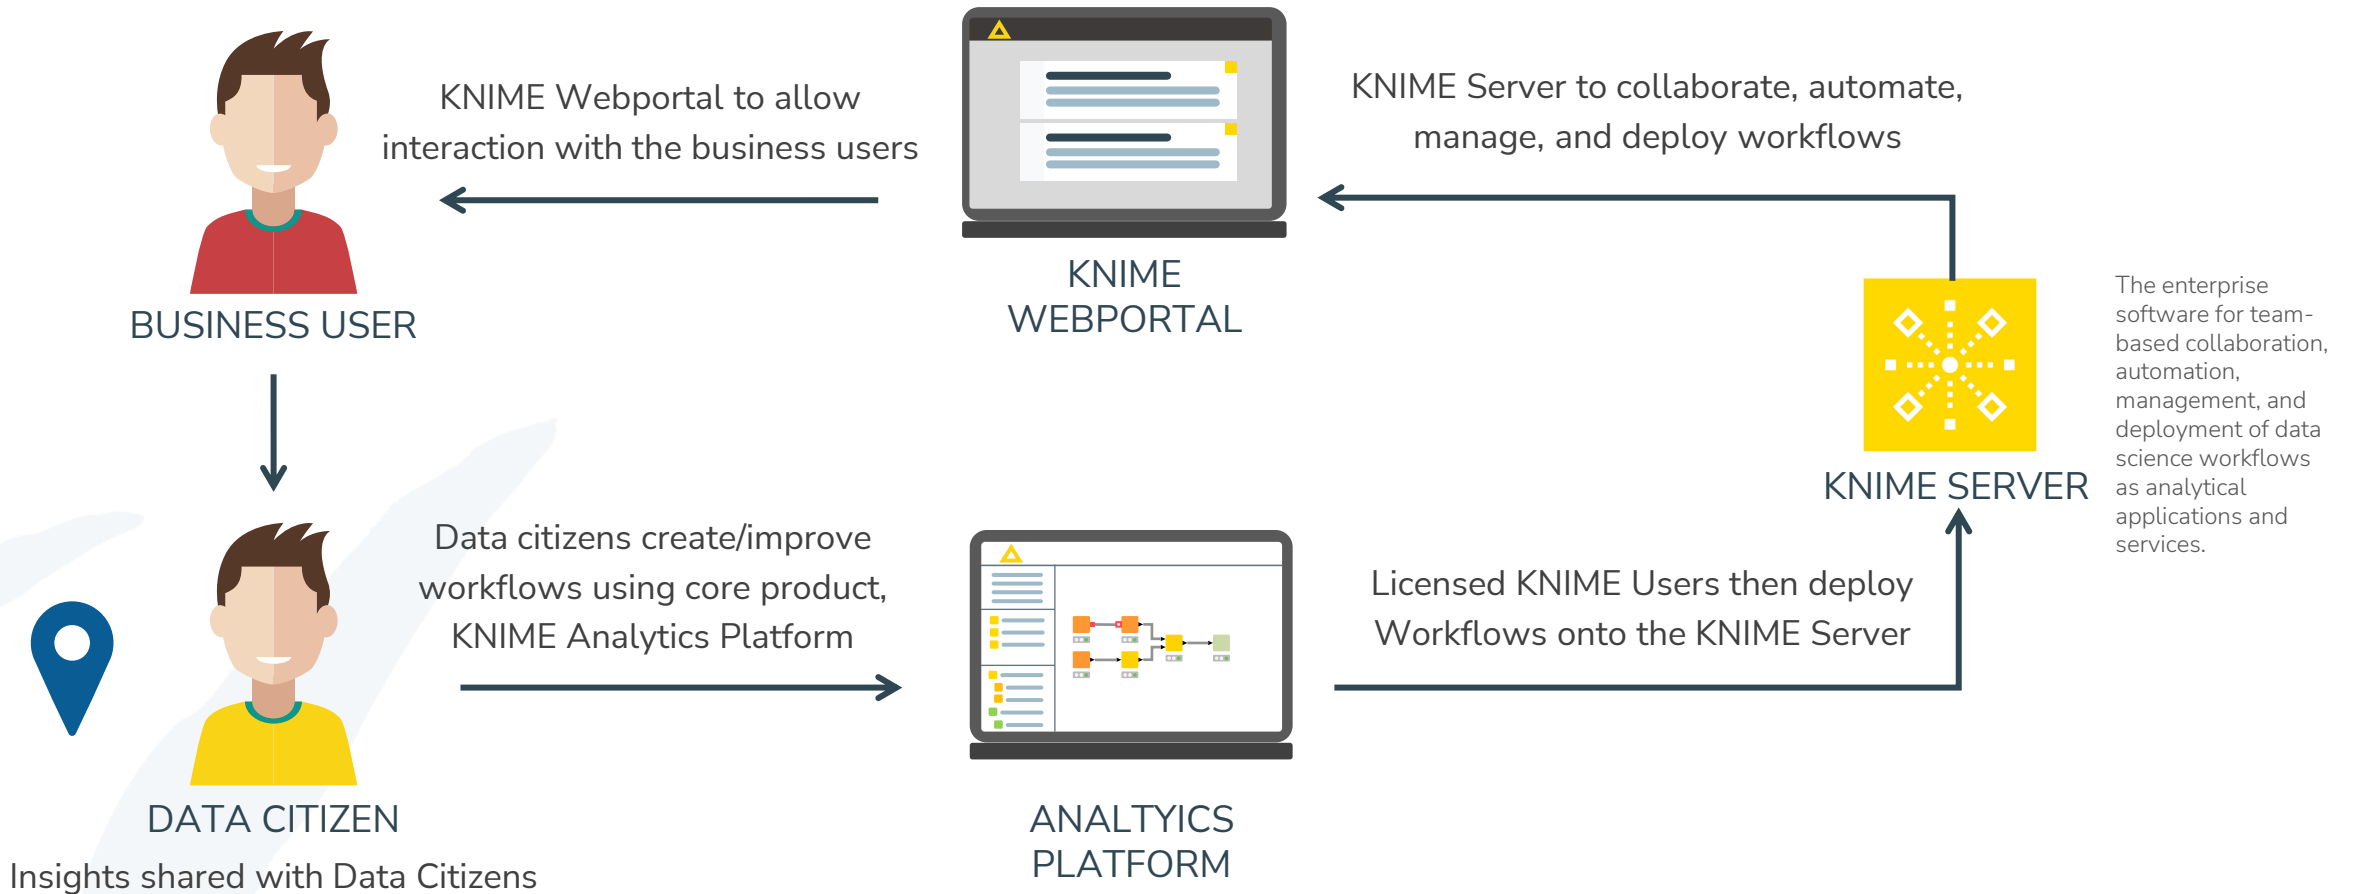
KNIME Webportal to allow interaction with the business users

KNIME WEBPORTAL

KNIME Server to collaborate, automate, manage, and deploy workflows

BUSINESS USER

The enterprise software for team-based collaboration, automation, management, and deployment of data science workflows as analytical applications and services.

KNIME SERVER

Data citizens create/improve workflows using core product, KNIME Analytics Platform

Licensed KNIME Users then deploy Workflows onto the KNIME Server

DATA CITIZEN

Insights shared with Data Citizens

ANALTYICS PLATFORM